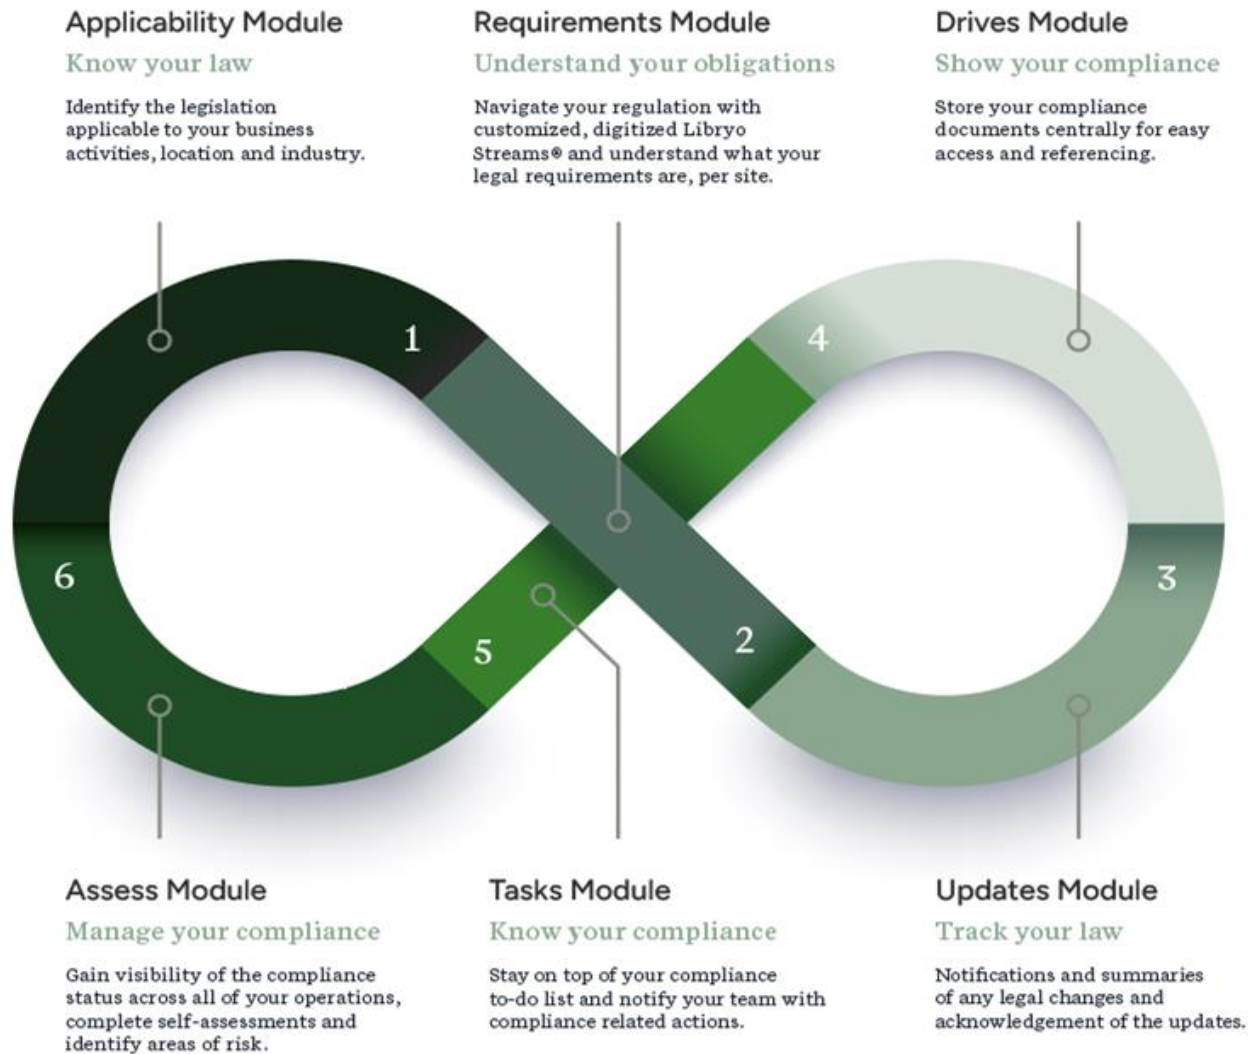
Applicability Module

Know your law

Identify the legislation applicable to your business activities, location and industry.

Requirements Module

Understand your obligations

Navigate your regulation with customized, digitized Libryo Streams® and understand what your legal requirements are, per site.

Drives Module

Show your compliance

Store your compliance documents centrally for easy access and referencing.

1

4

6

3

5

2

Assess Module

Manage your compliance

Gain visibility of the compliance status across all of your operations, complete self-assessments and identify areas of risk.

Tasks Module

Know your compliance

Stay on top of your compliance to-do list and notify your team with compliance related actions.

Updates Module

Track your law

Notifications and summaries of any legal changes and acknowledgement of the updates.